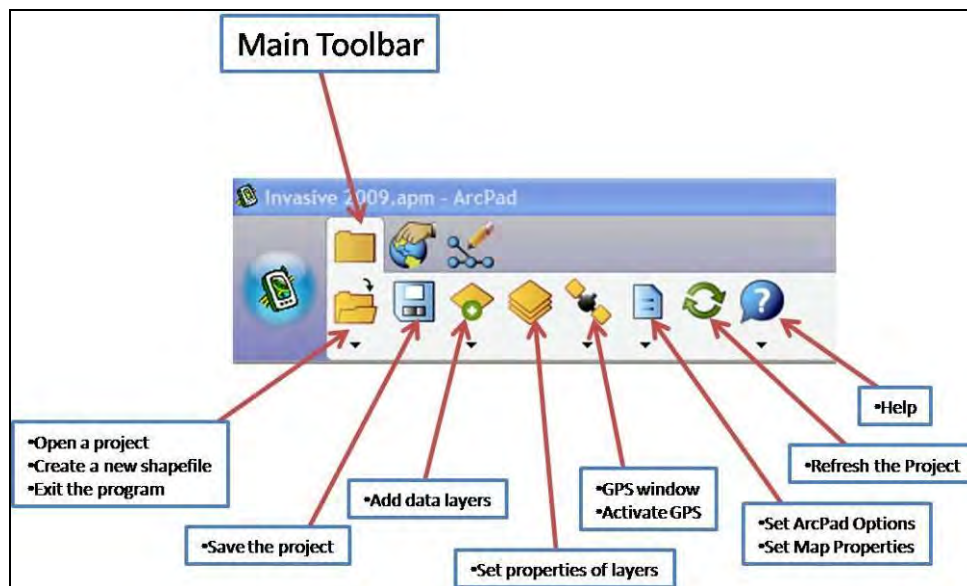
Main Toolbar

Invasive 2009.apm - ArcPad

•Help

•Refresh the Project

•Open a project
•Create a new shapefile
•Exit the program

•GPS window
•Activate GPS

•Add data layers

•Set ArcPad Options
•Set Map Properties

•Save the project

•Set properties of layers